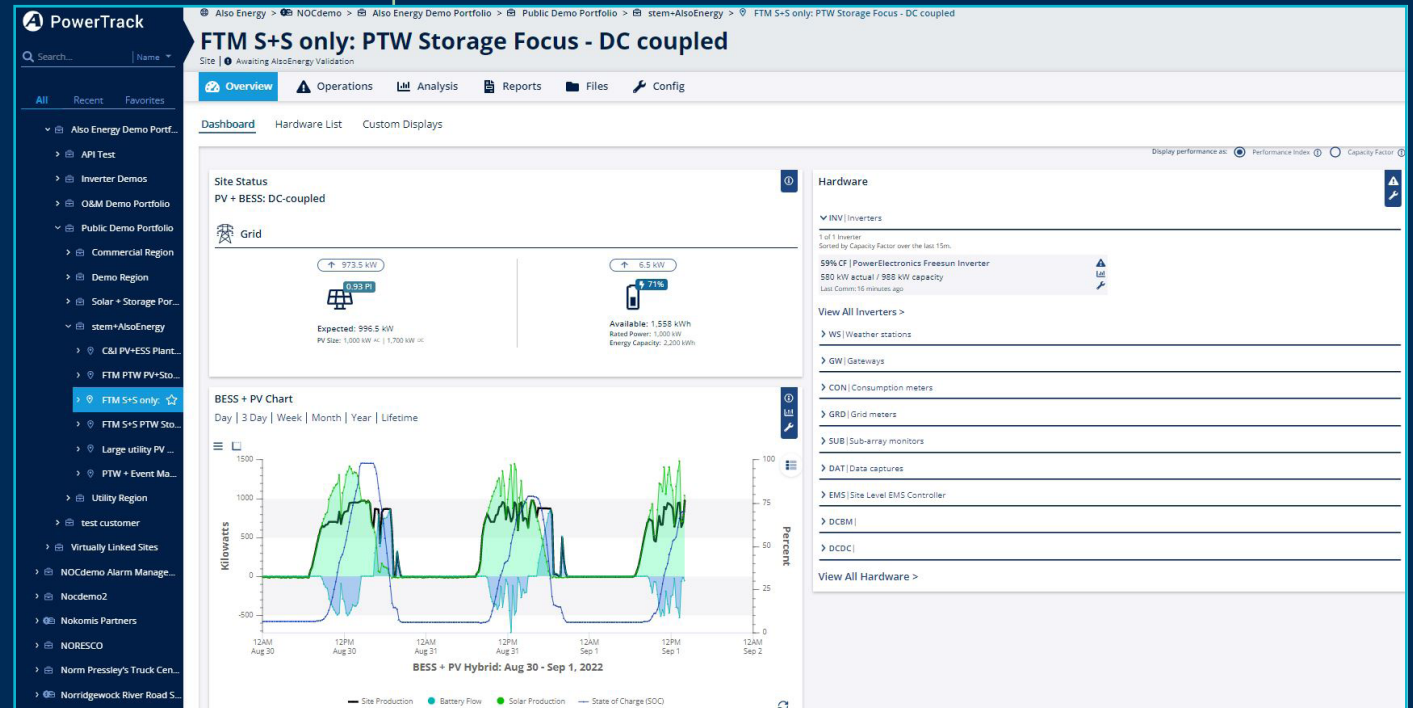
PowerTrack

Search... Name

All Recent Favorites

Also Energy Demo Portf...
API Test
Inverter Demos
O&M Demo Portfolio
Public Demo Portfolio
Commercial Region
Demo Region
Solar + Storage Por...
stem+AlsoEnergy
C&I PV+ESS Plant...
FTM PTW PV+Sto...
FTM S+S only:
FTM S+S PTW Sto...
Large utility PV ...
PTW + Event Ma...
Utility Region
test customer
Virtually Linked Sites
NOCdemo Alarm Manage...
Nocdemo2
Nokomis Partners
NORESCO
Norm Pressley's Truck Cen...
Norridgewock River Road S...

Also Energy > NOCdemo > Also Energy Demo Portfolio > Public Demo Portfolio > stem+AlsoEnergy > FTM S+S only: PTW Storage Focus - DC coupled

FTM S+S only: PTW Storage Focus - DC coupled
Site | Awaiting AlsoEnergy Validation

Overview Operations Analysis Reports Files Config

Dashboard Hardware List Custom Displays

Display performance as: Performance Index Capacity Factor

Site Status
PV + BESS: DC-coupled

Grid

973.5 kW
0.93 PI
Expected: 996.5 kW
PV Size: 1,000 kW AC | 1,700 kW DC

6.5 kW
71%
Available: 1,558 kWh
Rated Power: 1,000 kW
Energy Capacity: 2,200 kWh

BESS + PV Chart
Day | 3 Day | Week | Month | Year | Lifetime

1500
1000
500
0
-500
Kilowatts
100
75
50
25
0
Percent
12AM Aug 30
12PM Aug 30
12AM Aug 31
12PM Aug 31
12AM Sep 1
12PM Sep 1
12AM Sep 2
BESS + PV Hybrid: Aug 30 - Sep 1, 2022

Site Production Battery Flow Solar Production State of Charge (SOC)

Hardware

INV | Inverters
1 of 1 Inverter
Sorted by Capacity Factor over the last 15m.
59% CF | PowerElectronics Freesun Inverter
580 kW actual / 988 kW capacity
Last Comm: 16 minutes ago
View All Inverters >
WS | Weather stations
GW | Gateways
CON | Consumption meters
GRD | Grid meters
SUB | Sub-array monitors
DAT | Data captures
EMS | Site Level EMS Controller
DCBM |
DCDC |
View All Hardware >